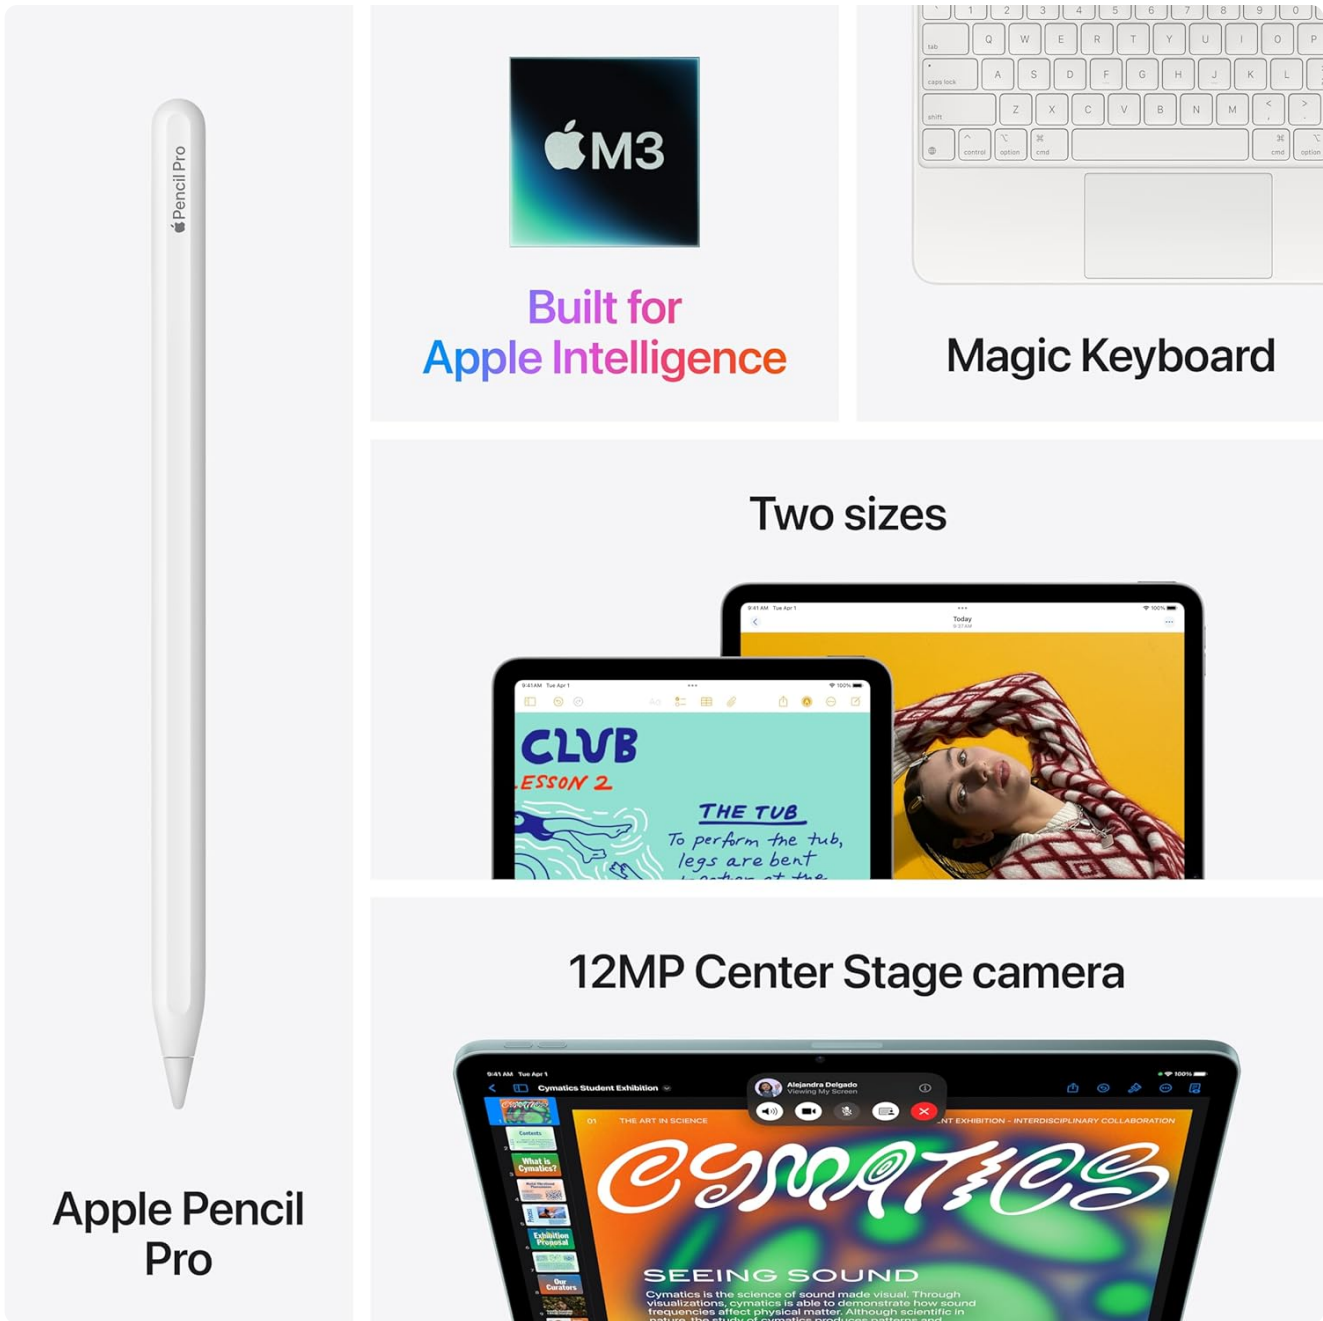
Pencil Pro

Apple Pencil Pro

M3

Built for Apple Intelligence

1 2 3 4 5 6 7 8 9 0
tab Q W E R T Y U I O P
caps lock A S D F G H J K L
shift Z X C V B N M
control option cmd cmd option

Magic Keyboard

Two sizes

9:41 AM Tue Apr 1
Today

CLUB
ESSON 2
THE TUB
To perform the tub, legs are bent

12MP Center Stage camera

9:41 AM Tue Apr 1
Cymatics Student Exhibition
Alejandra Delgado
Viewing My Screen
01 THE ART IN SCIENCE
NT EXHIBITION - INTERDISCIPLINARY COLLABORATION
Contents
What is Cymatics?
Exhibition Proposal
Our Curators
CYMATICS
SEEING SOUND
Cymatics is the science of sound made visual. Through visualizations, cymatics is able to demonstrate how sound frequencies affect physical matter. Although scientists